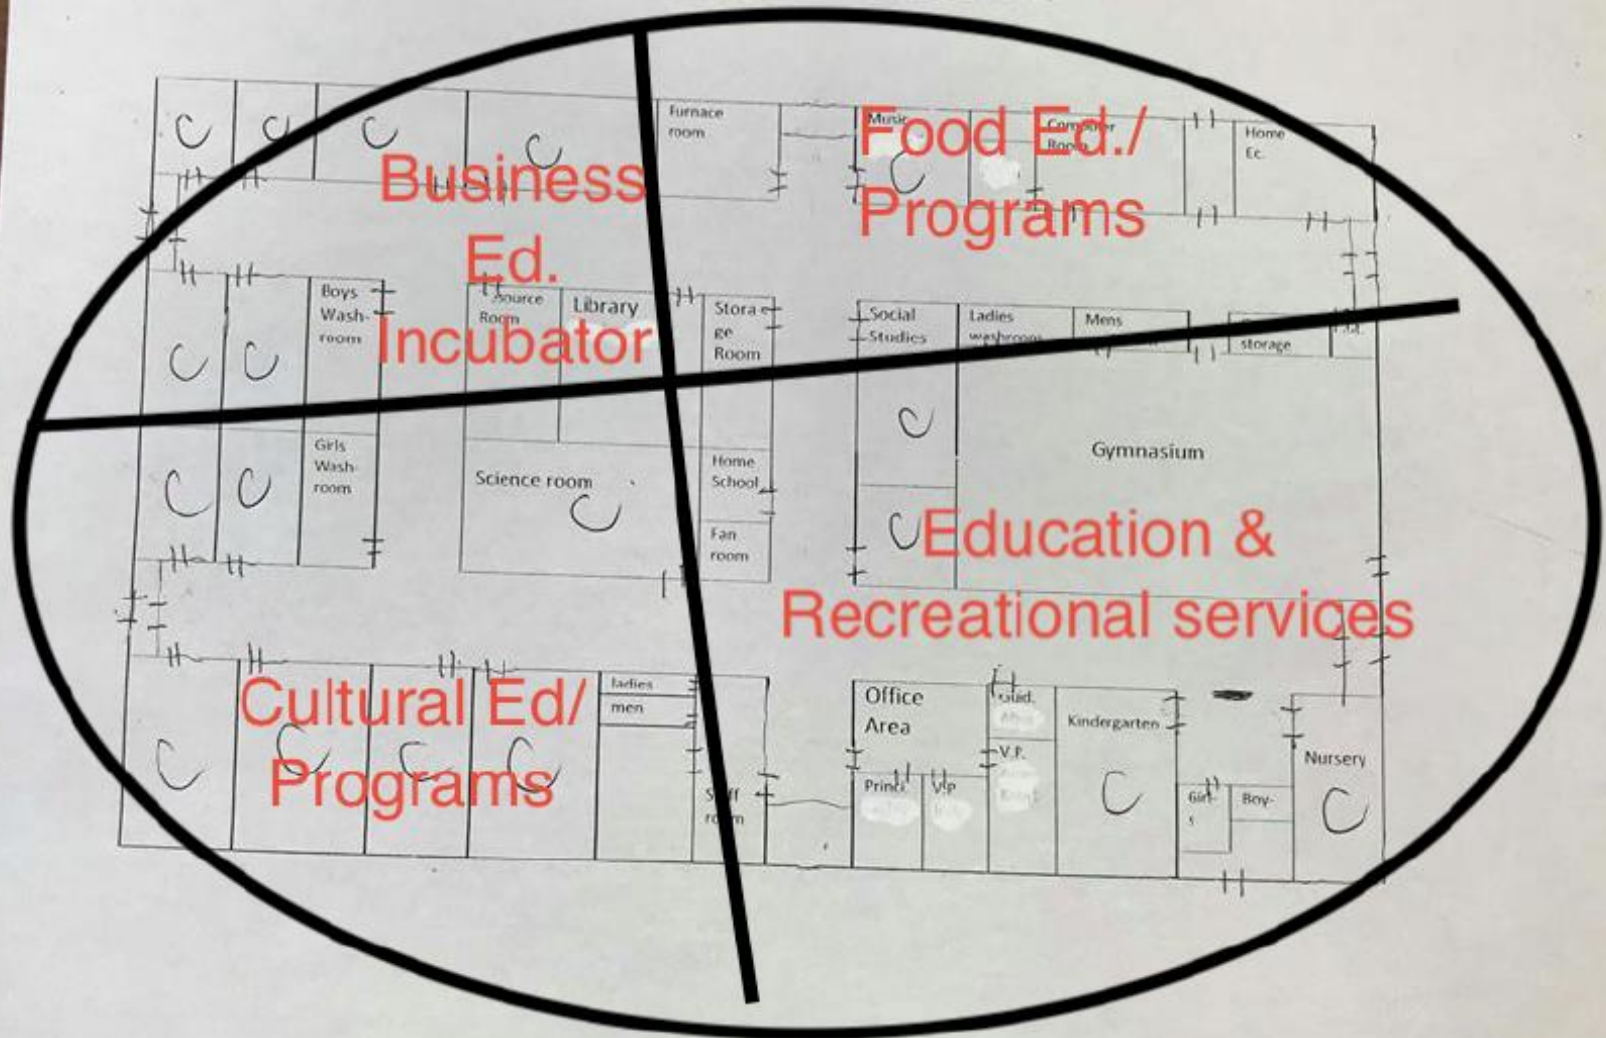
Business Ed. Incubator

Food Ed./ Programs

Cultural Ed/ Programs

Education & Recreational services

Furnace room

Music

Computer Room

Home Ec.

Boys Wash-room

Resource Room

Library

Storage Room

Social Studies

Ladies washrooms

Mens

storage

Girls Wash-room

Science room

Home School

Fan room

Gymnasium

ladies

men

Staff room

Office Area

Princi

VP

Guid.

V.P.

Kindergarten

Girls

Boys

Nursery